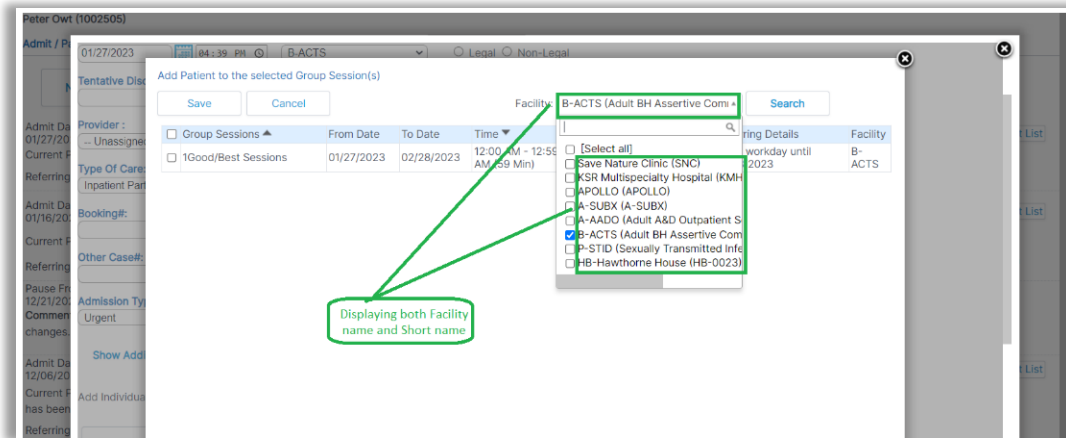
Peter Owt (1002505)

Admit / P

01/27/2023 04:39 PM B-ACTS Legal Non-Legal

Tentative Disc

Provider :
-- Unassigned

Type Of Care:
Inpatient Part

Booking#:

Other Case#:

Admission Typ
Urgent

Show Add

Add Individua

Admit Da
01/27/20
Current F

Referring

Admit Da
01/16/20

Current F

Referring

Pause Fr
12/21/20
Comment
changes.

Admit Da
12/06/20
Current F
has been

Referring

Add Patient to the selected Group Session(s)

Save Cancel

Facility: B-ACTS (Adult BH Assertive Com Search

| Group Sessions | From Date | To Date | Time | ring Details | Facility |
|---|---|---|---|---|---|
| 1Good/Best Sessions | 01/27/2023 | 02/28/2023 | 12:00 AM - 12:59 AM (59 Min) | workday until 2023 | B-ACTS |

[Select all]
Save Nature Clinic (SNC)
KSR Multispecialty Hospital (KMH
APOLLO (APOLLO)
A-SUBX (A-SUBX)
A-AADO (Adult A&D Outpatient S
B-ACTS (Adult BH Assertive Com
P-STID (Sexually Transmitted Infe
HB-Hawthorne House (HB-0023)

Displaying both Facility name and Short name

t List
t List
t List